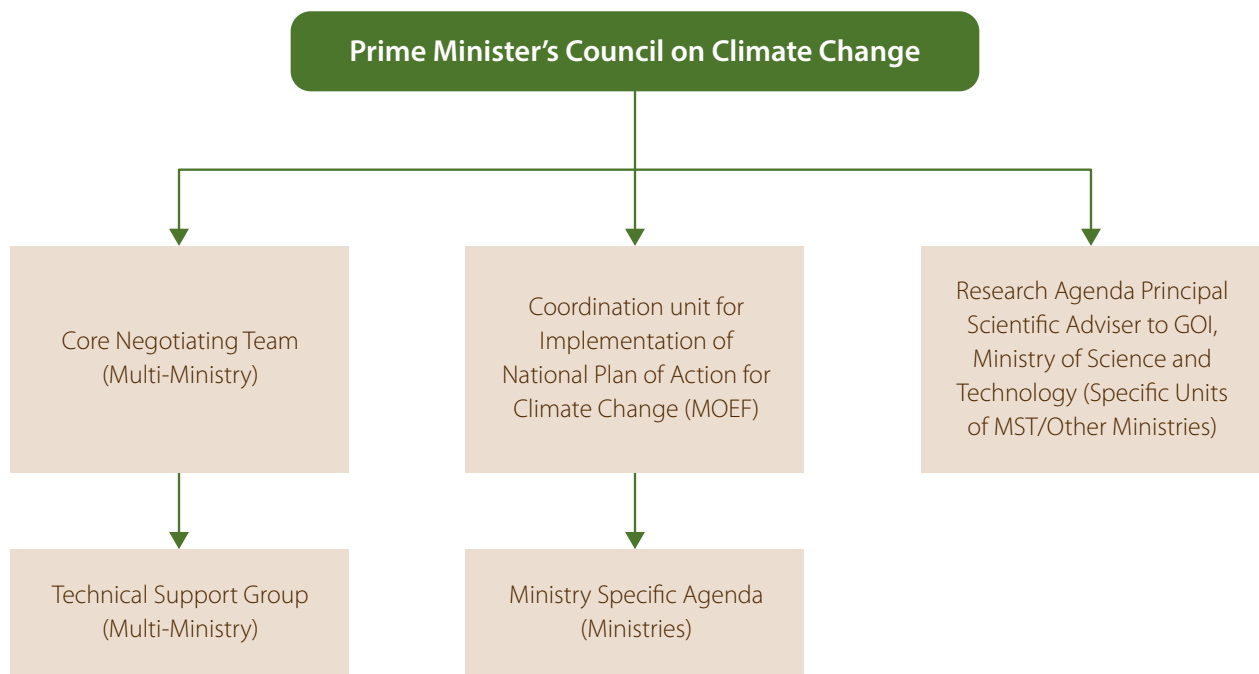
Prime Minister’s Council on Climate Change

Core Negotiating Team (Multi-Ministry)

Coordination unit for Implementation of National Plan of Action for Climate Change (MOEF)

Research Agenda Principal Scientific Adviser to GOI, Ministry of Science and Technology (Specific Units of MST/Other Ministries)

Technical Support Group (Multi-Ministry)

Ministry Specific Agenda (Ministries)